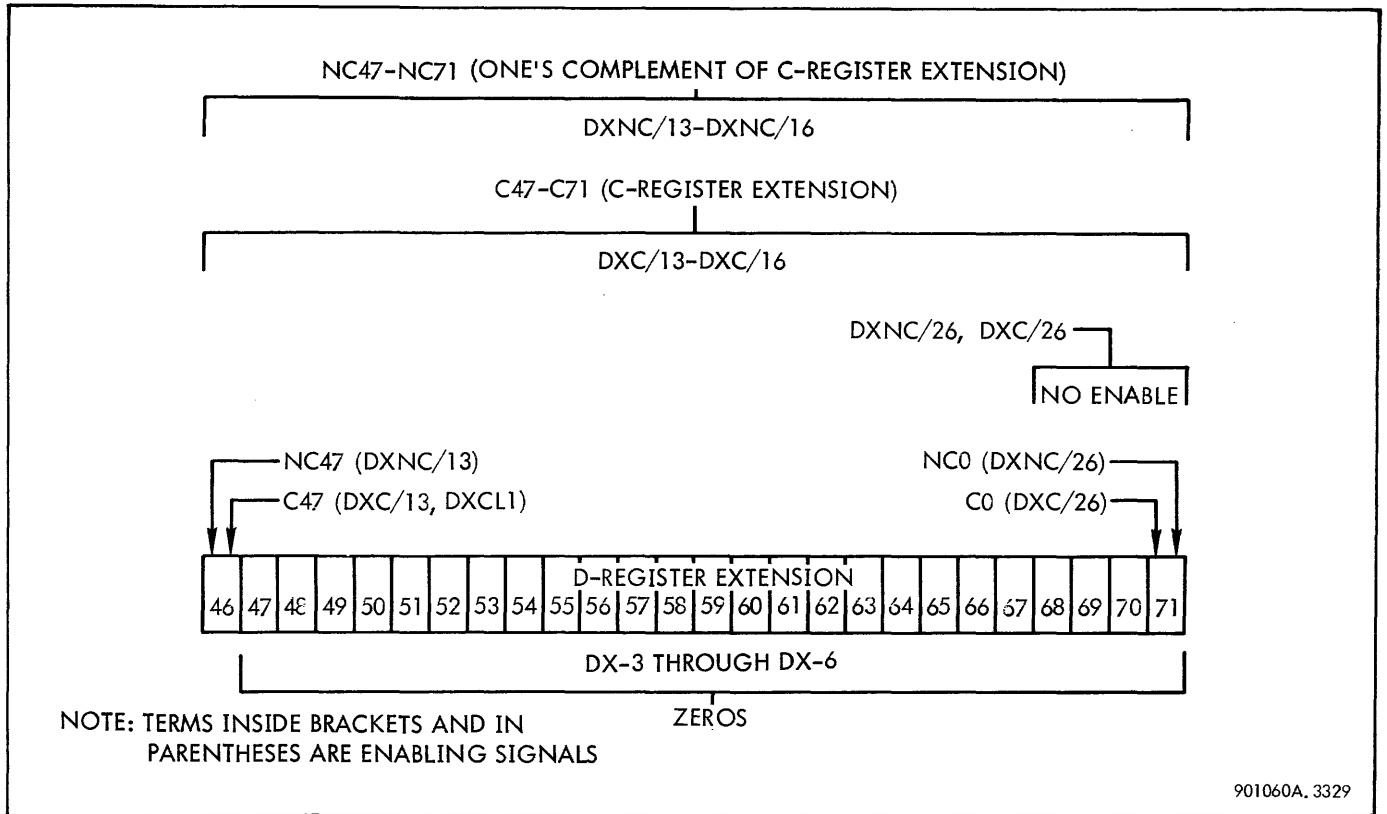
NC47-NC71 (ONE'S COMPLEMENT OF C-REGISTER EXTENSION)

DXNC/13-DXNC/16

C47-C71 (C-REGISTER EXTENSION)

DXC/13-DXC/16

DXNC/26, DXC/26

NO ENABLE

NC47 (DXNC/13)

C47 (DXC/13, DXCL1)

NC0 (DXNC/26)

C0 (DXC/26)

D-REGISTER EXTENSION

| 46 | 47 | 48 | 49 | 50 | 51 | 52 | 53 | 54 | 55 | 56 | 57 | 58 | 59 | 60 | 61 | 62 | 63 | 64 | 65 | 66 | 67 | 68 | 69 | 70 | 71 |
|---|---|---|---|---|---|---|---|---|---|---|---|---|---|---|---|---|---|---|---|---|---|---|---|---|---|

DX-3 THROUGH DX-6

ZEROS

NOTE: TERMS INSIDE BRACKETS AND IN PARENTHESES ARE ENABLING SIGNALS

901060A. 3329